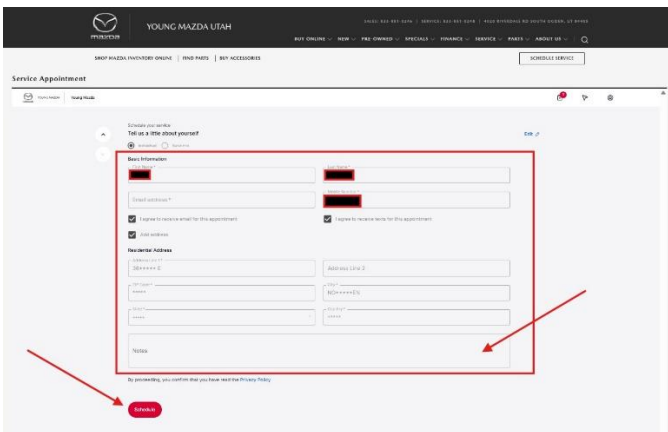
mazda YOUNG MAZDA UTAH

SALES: 844-461-4496 | SERVICE: 844-461-4498 | 4136 RIVERDALE RD SOUTH OGDEN, UT 84405

BUY ONLINE NEW PRE-OWNED SPECIALS FINANCE SERVICE PARTS ABOUT US

SHOP MAZDA INVENTORY ONLINE | FIND PARTS | BUY ACCESSORIES

SCHEDULE SERVICE

Service Appointment

Young Mazda

Schedule your service

Tell us a little about yourself

Individual Business

Edit

Basic Information

First Name *

Last Name *

Email address *

Mobile Number *

I agree to receive email for this appointment

I agree to receive texts for this appointment

Add address

Residential Address

Address Line 1 *

Address Line 2

ZIP Code *

City *

State *

Country *

Notes

By proceeding, you confirm that you have read the Privacy Policy

Schedule